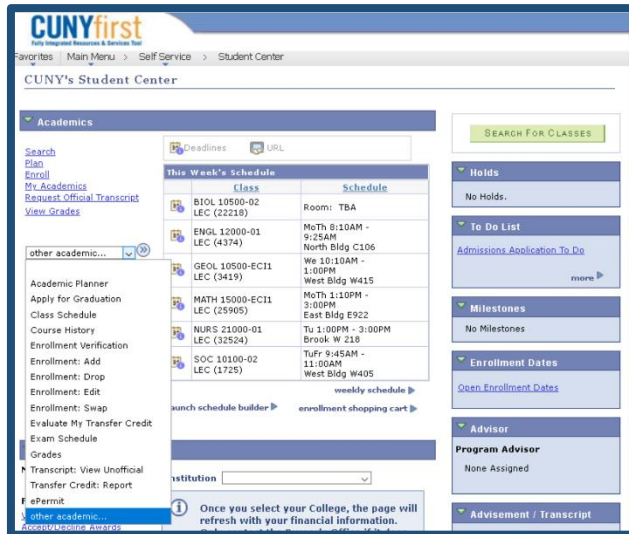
CUNYfirst
Fully Integrated Resources & Services Tool

Favorites | Main Menu > Self Service > Student Center

CUNY's Student Center

Academics

Search
Plan
Enroll
My Academics
Request Official Transcript
View Grades

Deadlines URL

This Week's Schedule

| | Class | Schedule |
|---|---|---|
| | BIOL 10500-02 LEC (22218) | Room: TBA |
| | ENGL 12000-01 LEC (4374) | MoTh 8:10AM - 9:25AM North Bldg C106 |
| | GEOL 10500-ECI1 LEC (3419) | We 10:10AM - 1:00PM West Bldg W415 |
| | MATH 15000-ECI1 LEC (25905) | MoTh 1:10PM - 3:00PM East Bldg E922 |
| | NURS 21000-01 LEC (32524) | Tu 1:00PM - 3:00PM Brook W 218 |
| | SOC 10100-02 LEC (1725) | TuFr 9:45AM - 11:00AM West Bldg W405 |

weekly schedule
launch schedule builder
enrollment shopping cart

other academic...

Academic Planner
Apply for Graduation
Class Schedule
Course History
Enrollment Verification
Enrollment: Add
Enrollment: Drop
Enrollment: Edit
Enrollment: Swap
Evaluate My Transfer Credit
Exam Schedule
Grades
Transcript: View Unofficial
Transfer Credit: Report
ePermit
other academic...

Accept/Decline Awards

Institution

Once you select your College, the page will refresh with your financial information.

Search For Classes

Holds
No Holds.

To Do List
Admissions Application To Do
more

Milestones
No Milestones

Enrollment Dates
Open Enrollment Dates

Advisor
Program Advisor
None Assigned

Advisement / Transcript